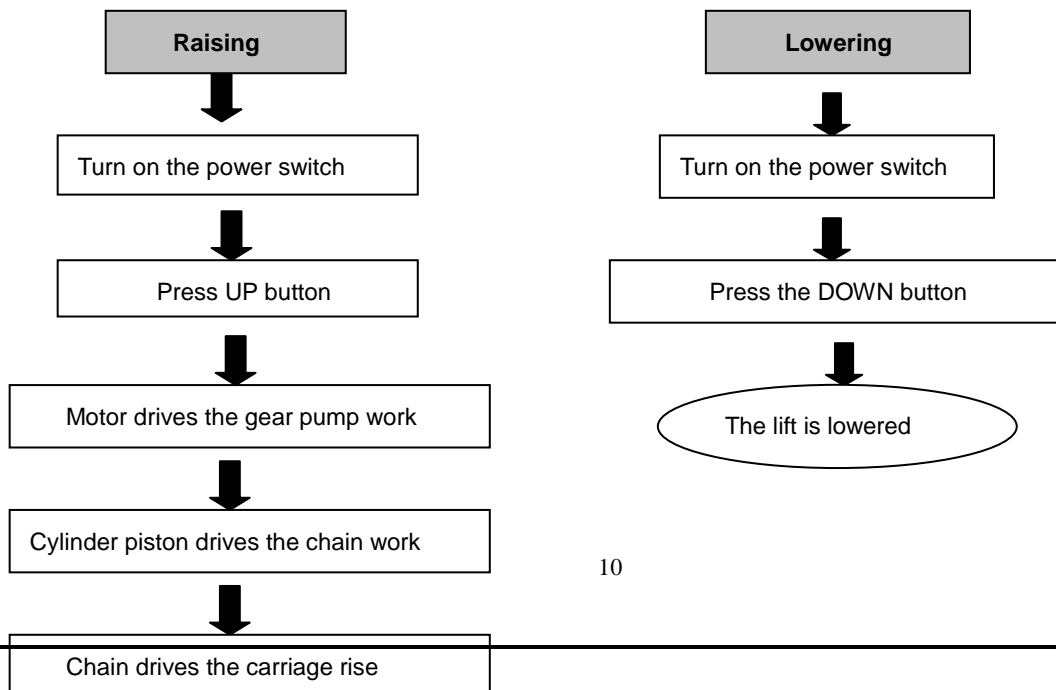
Raising

Turn on the power switch

Press UP button

Motor drives the gear pump work

Cylinder piston drives the chain work

Chain drives the carriage rise

Lowering

Turn on the power switch

Press the DOWN button

The lift is lowered

10